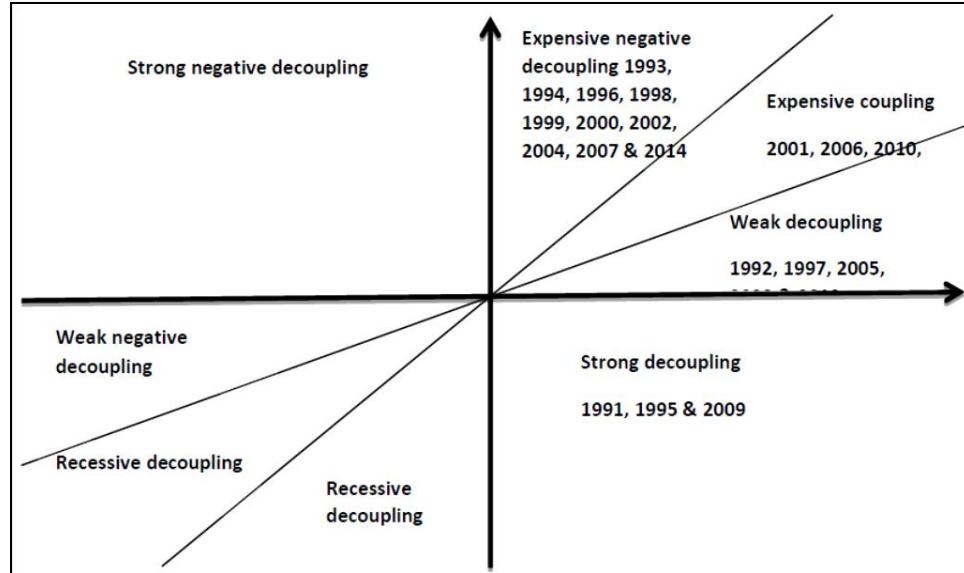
Strong negative decoupling

Expensive negative decoupling 1993, 1994, 1996, 1998, 1999, 2000, 2002, 2004, 2007 & 2014

Expensive coupling

2001, 2006, 2010,

Weak decoupling

1992, 1997, 2005, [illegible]

Weak negative decoupling

Strong decoupling

1991, 1995 & 2009

Recessive decoupling

Recessive decoupling